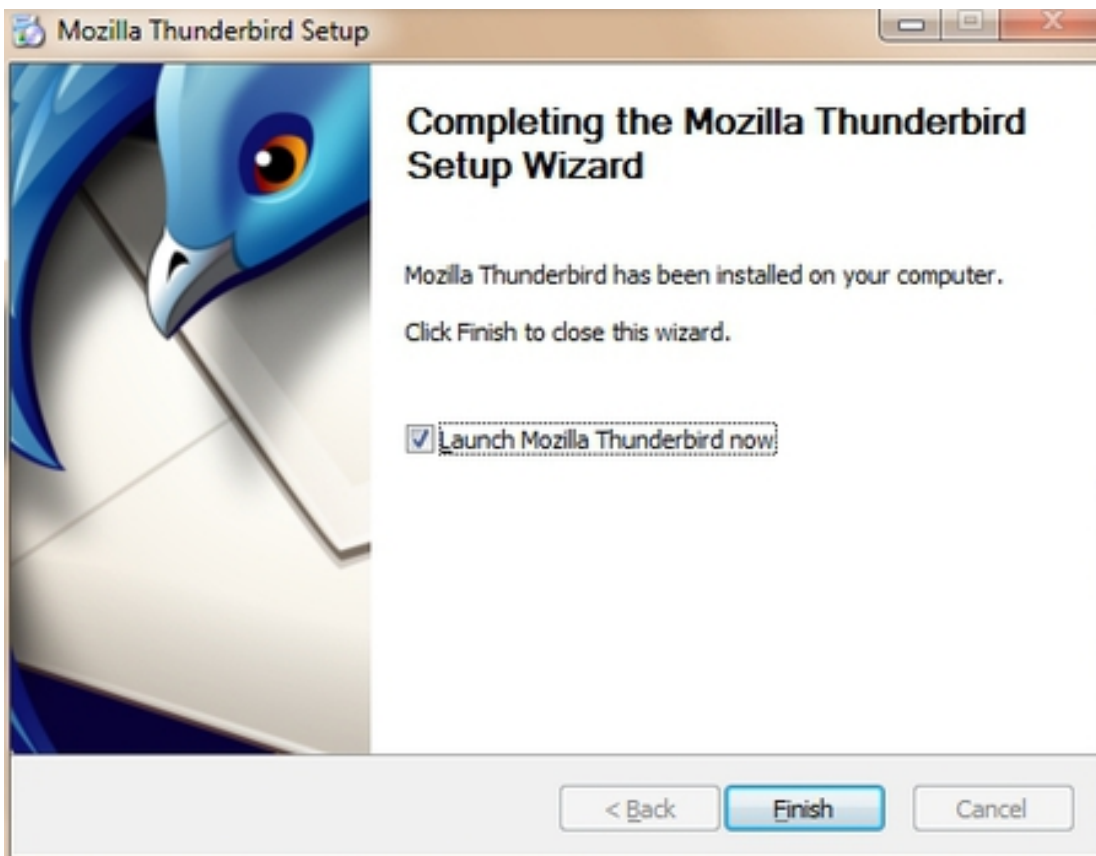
Mozilla Thunderbird Setup

Completing the Mozilla Thunderbird Setup Wizard

Mozilla Thunderbird has been installed on your computer.

Click Finish to close this wizard.

Launch Mozilla Thunderbird now

< Back

Finish

Cancel